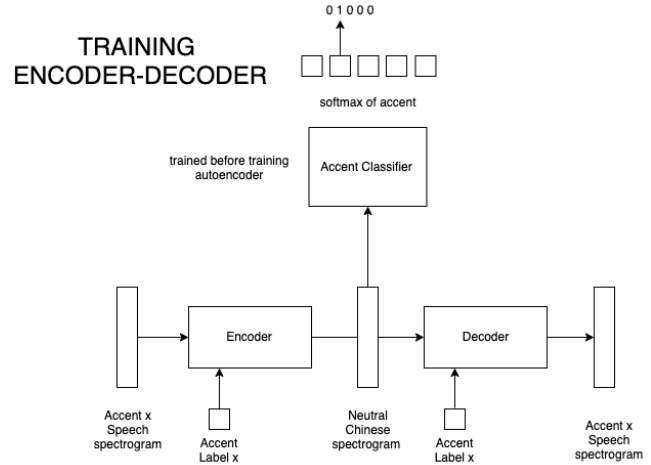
TRAINING
ENCODER-DECODER

0 1 0 0 0

softmax of accent

trained before training autoencoder

Accent Classifier

Encoder

Decoder

Accent x Speech spectrogram

Accent Label x

Neutral Chinese spectrogram

Accent Label x

Accent x Speech spectrogram